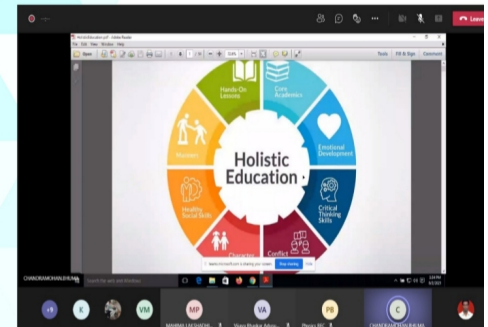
Leave

HolisticEducation.pdf - Adobe Reader

File Edit View Window Help

Open

Tools Fill & Sign Comment

Hands On Lessons

Core Academics

Emotional Development

Physical

Holistic Education

Critical Thinking Skills

Healthy Social Skills

Character

Conflict

Stop sharing

Hide

CHANDRAMOHAN.B.R.MA

Search for apps and windows

+9

K

VM

MP

VA

PB

C